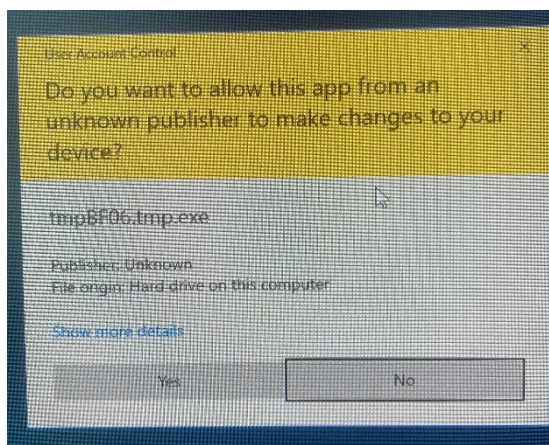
User Account Control

Do you want to allow this app from an unknown publisher to make changes to your device?

tmpBF06.tmp.exe

Publisher: Unknown
File origin: Hard drive on this computer

Show more details

Yes

No